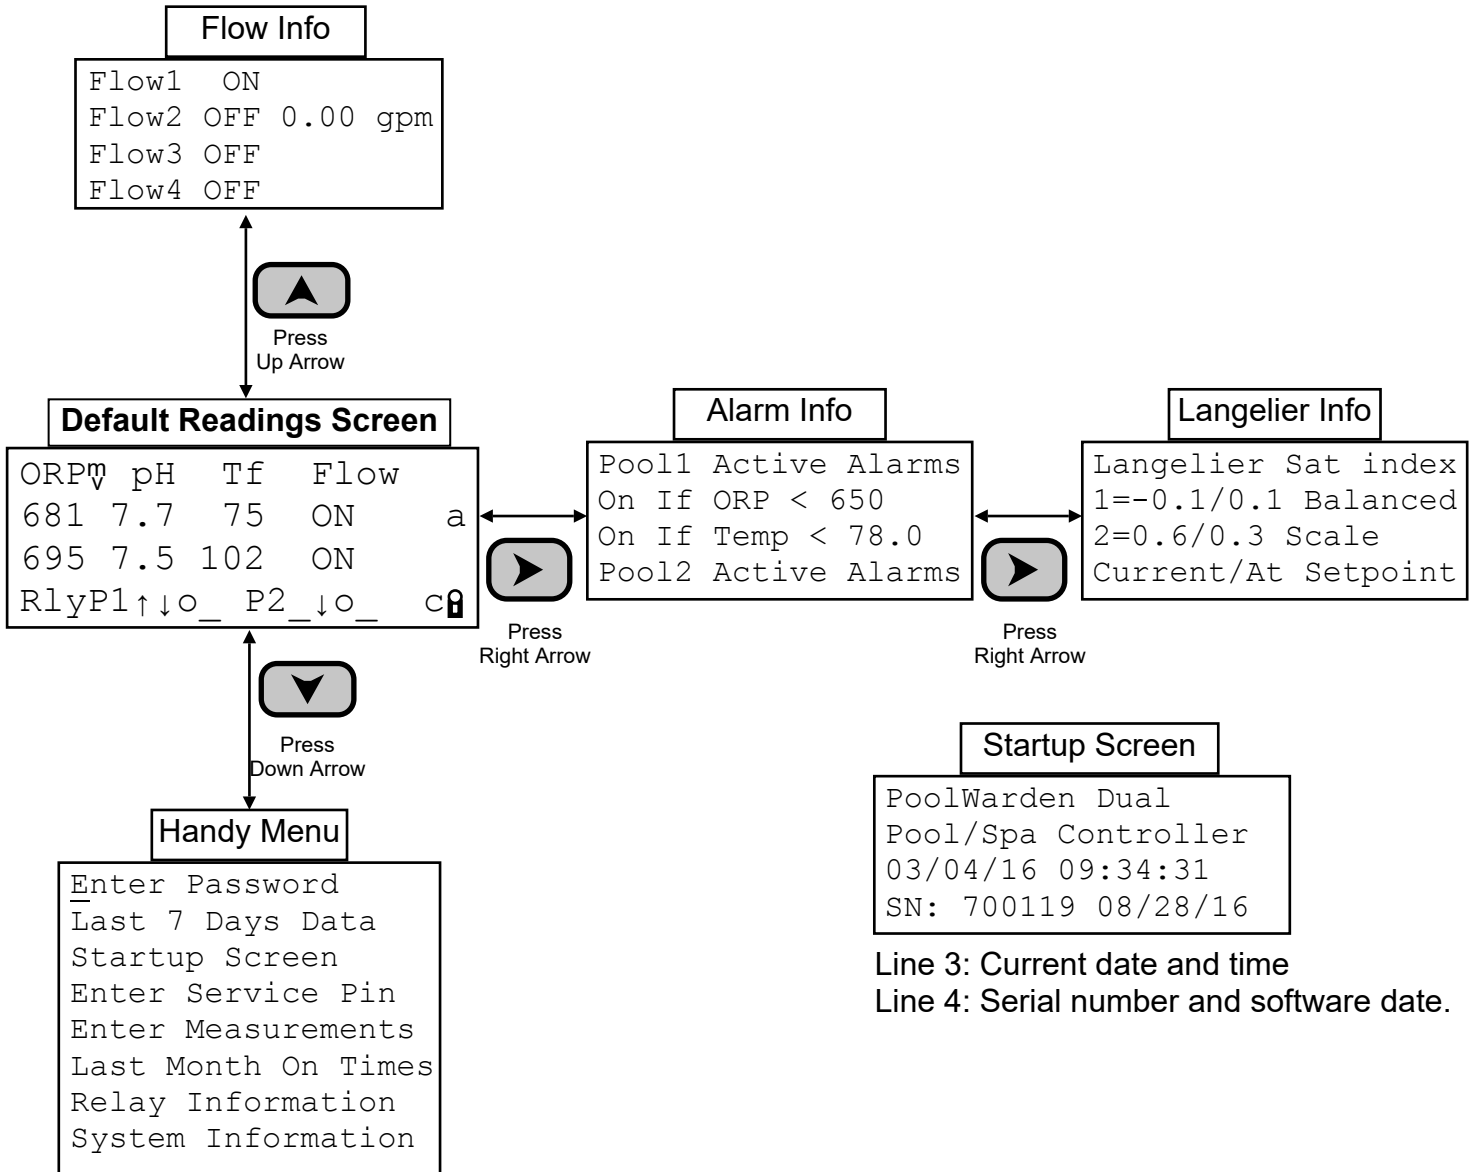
Flow Info

Flow1 ON
Flow2 OFF 0.00 gpm
Flow3 OFF
Flow4 OFF

Press
Up Arrow

Default Readings Screen

ORP$^{m}_{v}$ pH Tf Flow
681 7.7 75 ON a
695 7.5 102 ON
RlyP1↑↓o_ P2_↓o_ c

Press
Right Arrow

Alarm Info

Pool1 Active Alarms
On If ORP < 650
On If Temp < 78.0
Pool2 Active Alarms

Press
Right Arrow

Langelier Info

Langelier Sat index
1=-0.1/0.1 Balanced
2=0.6/0.3 Scale
Current/At Setpoint

Press
Down Arrow

Handy Menu

Enter Password
Last 7 Days Data
Startup Screen
Enter Service Pin
Enter Measurements
Last Month On Times
Relay Information
System Information

Startup Screen

PoolWarden Dual
Pool/Spa Controller
03/04/16 09:34:31
SN: 700119 08/28/16

Line 3: Current date and time
Line 4: Serial number and software date.